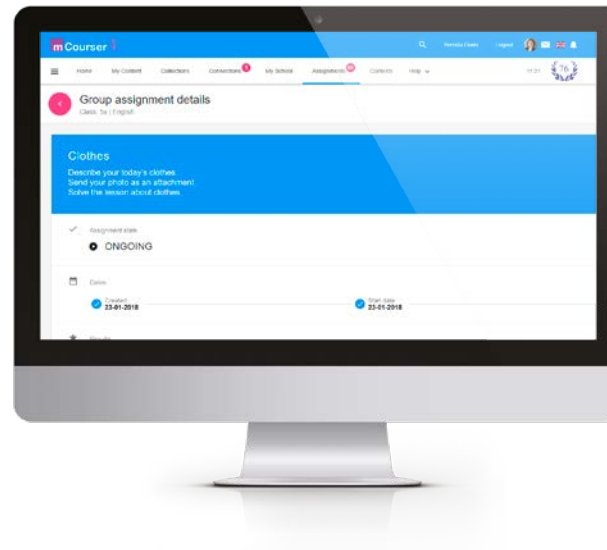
mCourser

Renata Ciesla Logout

Home My Content Collections Connections My School Assignments Contests Help

11:31 76

Group assignment details

Class: 5c | English

Clothes

Describe your today's clothes.
Send your photo as an attachment!
Solve the lesson about clothes.

Assignment state

ONGOING

Dates

Created
23-01-2018

Start date
23-01-2018

Results